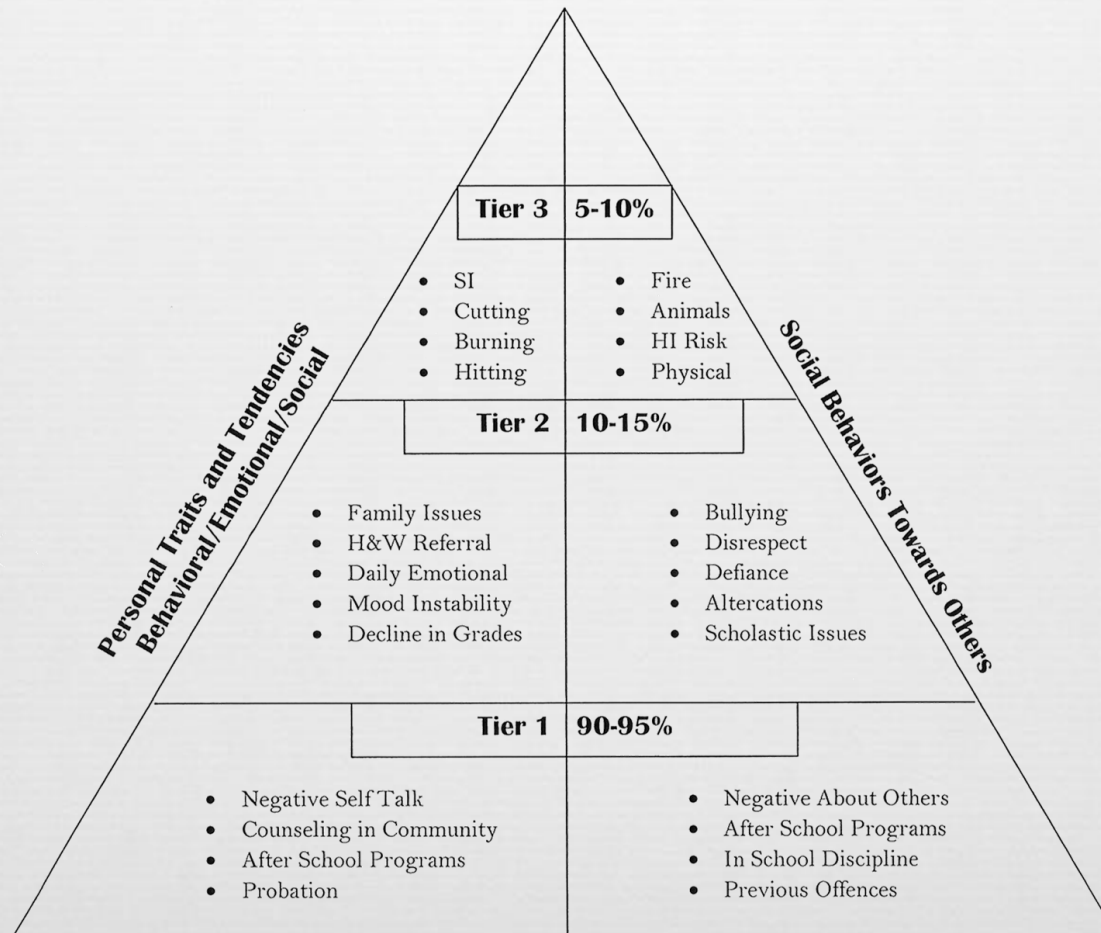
Personal Traits and Tendencies
Behavioral/Emotional/Social

Social Behaviors Towards Others

Tier 3 | 5-10%

- SI
- Cutting
- Burning
- Hitting

- Fire
- Animals
- HI Risk
- Physical

Tier 2 | 10-15%

- Family Issues
- H&W Referral
- Daily Emotional
- Mood Instability
- Decline in Grades

- Bullying
- Disrespect
- Defiance
- Altercations
- Scholastic Issues

Tier 1 | 90-95%

- Negative Self Talk
- Counseling in Community
- After School Programs
- Probation

- Negative About Others
- After School Programs
- In School Discipline
- Previous Offences